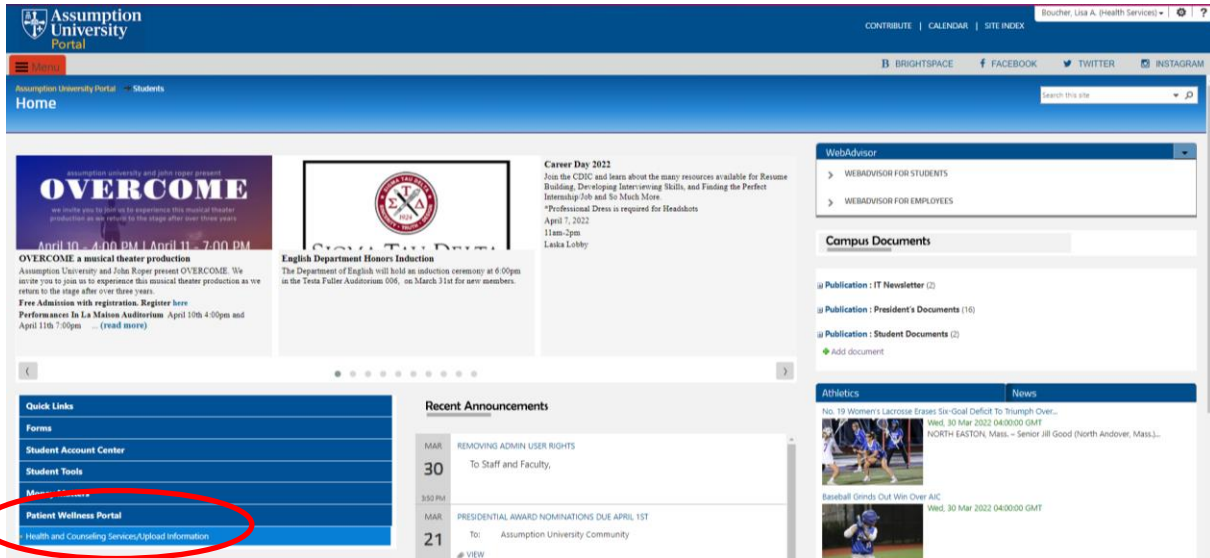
Assumption University Portal

CONTRIBUTE | CALENDAR | SITE INDEX

Boucher, Lisa A. (Health Services) ▾ ⚙ ?

Menu

BRIGHTSPACE FACEBOOK TWITTER INSTAGRAM

Assumption University Portal Students

Home

Search this site

assumption university and john roper present

OVERCOME

we invite you to join us to experience this musical theater production as we return to the stage after over three years

April 10 - 4:00 PM | April 11 - 7:00 PM

OVERCOME a musical theater production

Assumption University and John Roper present OVERCOME. We invite you to join us to experience this musical theater production as we return to the stage after over three years.

Free Admission with registration. Register here

Performances In La Maison Auditorium April 10th 4:00pm and April 11th 7:00pm ... (read more)

ΣΤΔ SIGMA TAU DELTA 1924

English Department Honors Induction

The Department of English will hold an induction ceremony at 6:00pm in the Testa Fuller Auditorium 006, on March 31st for new members.

Career Day 2022

Join the CDIC and learn about the many resources available for Resume Building, Developing Interviewing Skills, and Finding the Perfect Internship/Job and So Much More.

*Professional Dress is required for Headshots

April 7, 2022

11am-2pm

Laska Lobby

WebAdvisor

WEBADVISOR FOR STUDENTS

WEBADVISOR FOR EMPLOYEES

Campus Documents

Publication : IT Newsletter (2)

Publication : President's Documents (16)

Publication : Student Documents (2)

Add document

Quick Links

Forms

Student Account Center

Student Tools

Money Matters

Patient Wellness Portal

Health and Counseling Services/Upload Information

Recent Announcements

MAR 30 3:50 PM

REMOVING ADMIN USER RIGHTS

To Staff and Faculty,

MAR 21

PRESIDENTIAL AWARD NOMINATIONS DUE APRIL 1ST

To: Assumption University Community

VIEW

Athletics

News

No. 19 Women's Lacrosse Erases Six-Goal Deficit To Triumph Over...

Wed, 30 Mar 2022 04:00:00 GMT

NORTH EASTON, Mass. – Senior Jill Good (North Andover, Mass.)...

Baseball Grinds Out Win Over AIC

Wed, 30 Mar 2022 04:00:00 GMT